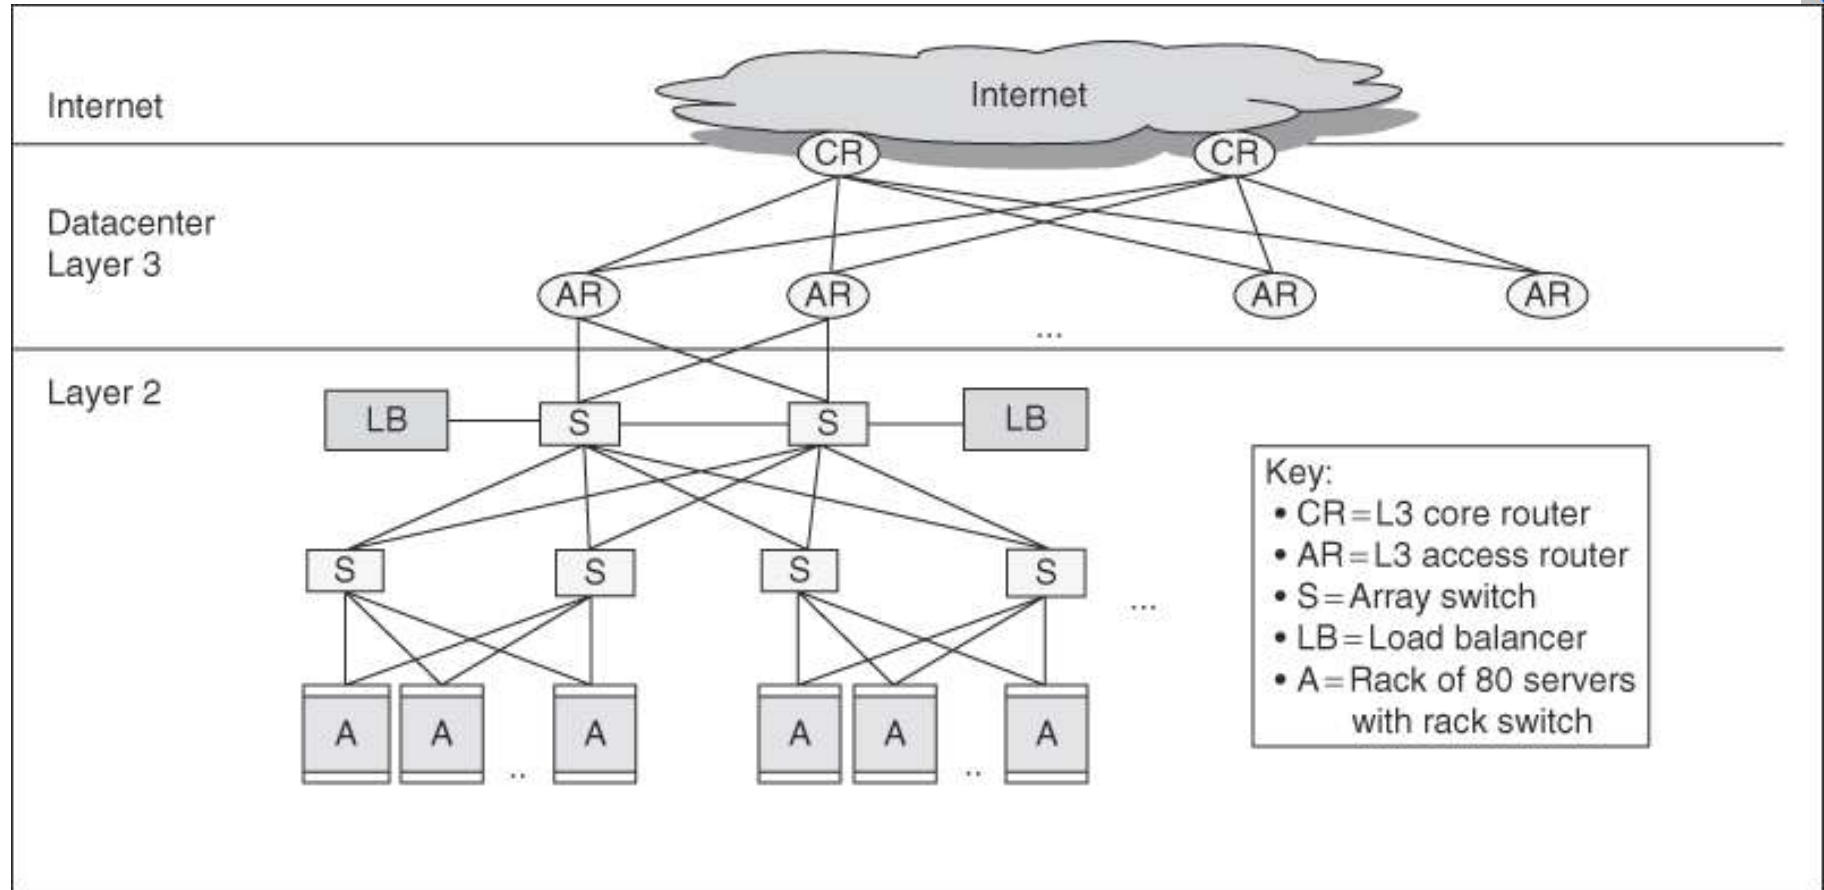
Internet

Internet

CR CR

Datacenter
Layer 3

AR AR AR AR

...

Layer 2

LB S S LB

S S S S ...

A A .. A A A .. A

Key:
• CR = L3 core router
• AR = L3 access router
• S = Array switch
• LB = Load balancer
• A = Rack of 80 servers with rack switch